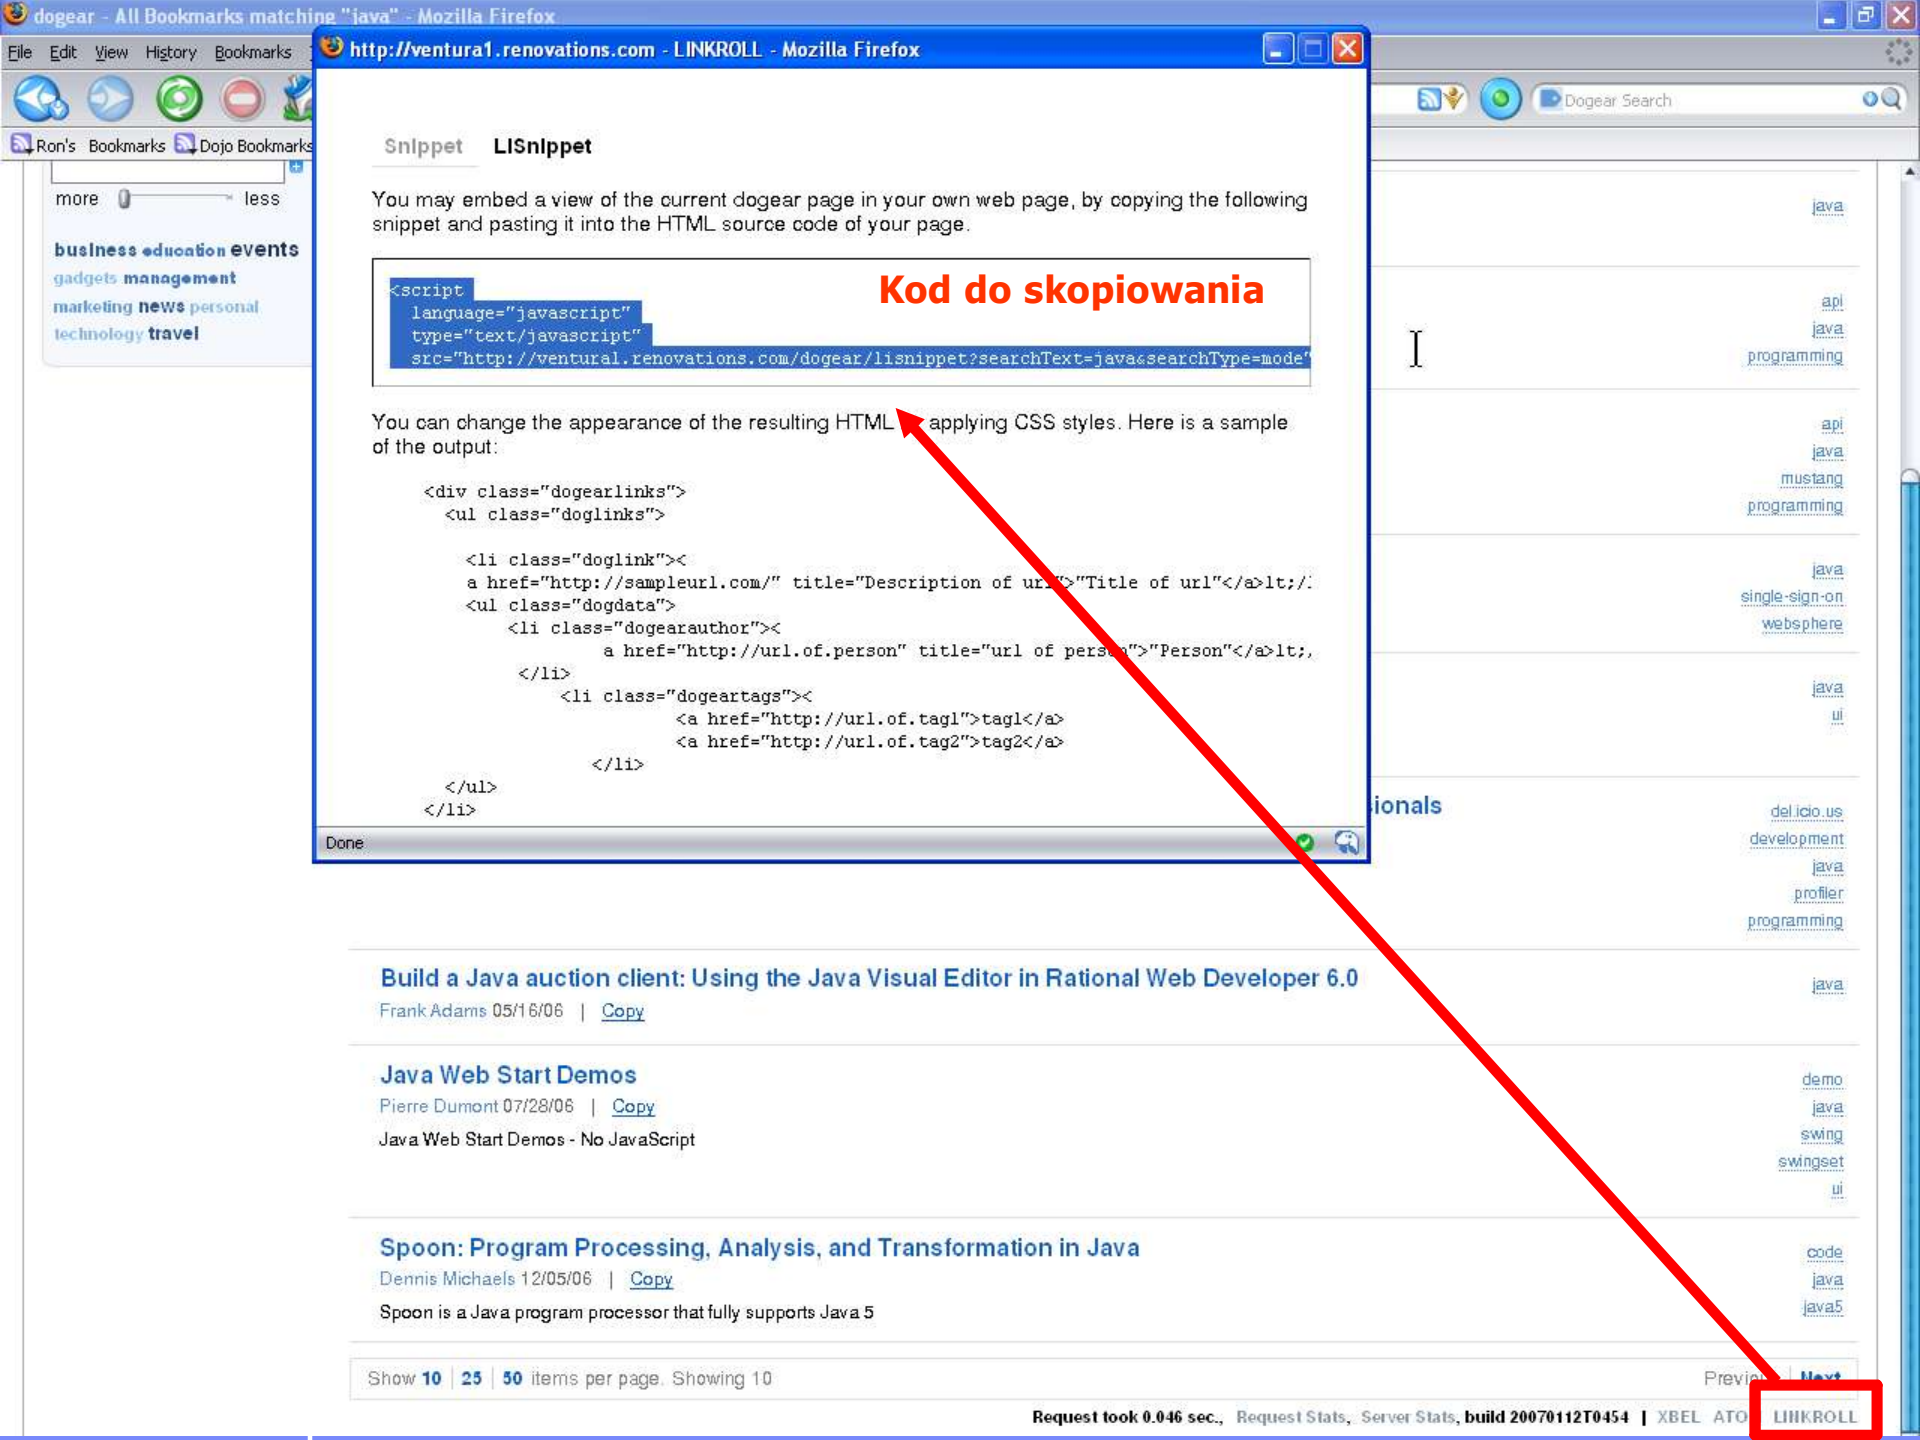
dogear - All Bookmarks matching "java" - Mozilla Firefox

File Edit View History Bookmarks

Ron's Bookmarks Dojo Bookmarks

Dogear Search

more less

business education events gadgets management marketing news personal technology travel

http://ventura1.renovations.com - LINKROLL - Mozilla Firefox

Snippet LISnippet

You may embed a view of the current dogear page in your own web page, by copying the following snippet and pasting it into the HTML source code of your page.

<script
language="javascript"
type="text/javascript"
src="http://ventural.renovations.com/dogear/lisnippet?searchText=java&searchType=mode"

Kod do skopiowania

You can change the appearance of the resulting HTML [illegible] applying CSS styles. Here is a sample of the output:

<div class="dogearlinks">
<ul class="doglinks">
<li class="doglink"><
a href="http://sampleurl.com/" title="Description of ur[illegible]>"Title of url"</a>lt;/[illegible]
<ul class="dogdata">
<li class="dogearauthor"><
a href="http://url.of.person" title="url of pers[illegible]>"Person"</a>lt;,
</li>
<li class="dogeartags"><
<a href="http://url.of.tag1">tag1</a>
<a href="http://url.of.tag2">tag2</a>
</li>
</ul>
</li>

Done

java

api
java
programming

api
java
mustang
programming

java
single-sign-on
websphere

java
ui

ionals

del.icio.us
development
java
profiler
programming

Build a Java auction client: Using the Java Visual Editor in Rational Web Developer 6.0
Frank Adams 05/16/06 | Copy

java

Java Web Start Demos
Pierre Dumont 07/28/06 | Copy
Java Web Start Demos - No JavaScript

demo
java
swing
swingset
ui

Spoon: Program Processing, Analysis, and Transformation in Java
Dennis Michaels 12/05/06 | Copy
Spoon is a Java program processor that fully supports Java 5

code
java
java5

Show 10 | 25 | 50 items per page. Showing 10 Previ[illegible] Next

Request took 0.046 sec., Request Stats, Server Stats, build 20070112T0454 | XBEL ATO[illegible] LINKROLL